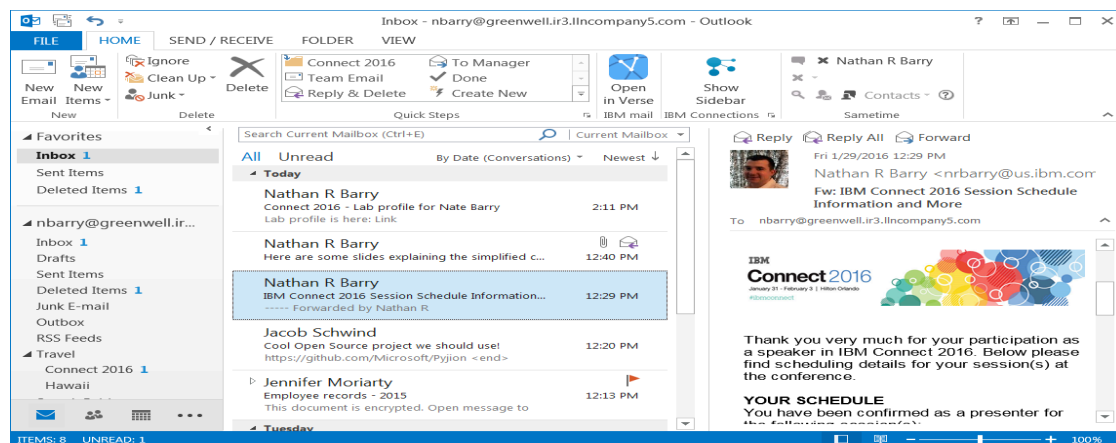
Inbox - nbarry@greenwell.ir3.llncompany5.com - Outlook

? – □ ×

FILE HOME SEND / RECEIVE FOLDER VIEW

New Email New Items Ignore Clean Up Junk Delete Connect 2016 Team Email Reply & Delete To Manager Done Create New Open in Verse Show Sidebar Nathan R Barry Contacts

New Delete Quick Steps IBM mail IBM Connections Sametime

Favorites
Inbox 1
Sent Items
Deleted Items 1

nbarry@greenwell.ir...
Inbox 1
Drafts
Sent Items
Deleted Items 1
Junk E-mail
Outbox
RSS Feeds
Travel
Connect 2016 1
Hawaii

Search Current Mailbox (Ctrl+E) Current Mailbox

All Unread By Date (Conversations) Newest

Today

Nathan R Barry
Connect 2016 - Lab profile for Nate Barry 2:11 PM
Lab profile is here: Link

Nathan R Barry
Here are some slides explaining the simplified c... 12:40 PM

Nathan R Barry
IBM Connect 2016 Session Schedule Information... 12:29 PM
----- Forwarded by Nathan R

Jacob Schwind
Cool Open Source project we should use! 12:20 PM
https://github.com/Microsoft/Pyjion <end>

Jennifer Moriarty
Employee records - 2015 12:13 PM
This document is encrypted. Open message to

Tuesday

Reply Reply All Forward

Fri 1/29/2016 12:29 PM
Nathan R Barry <nrbarry@us.ibm.com>
Fw: IBM Connect 2016 Session Schedule Information and More

To nbarry@greenwell.ir3.llncompany5.com

IBM
Connect 2016
January 31 - February 3 | Hilton Orlando
#ibmconnect

Thank you very much for your participation as a speaker in IBM Connect 2016. Below please find scheduling details for your session(s) at the conference.

YOUR SCHEDULE
You have been confirmed as a presenter for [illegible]

ITEMS: 8 UNREAD: 1 100%